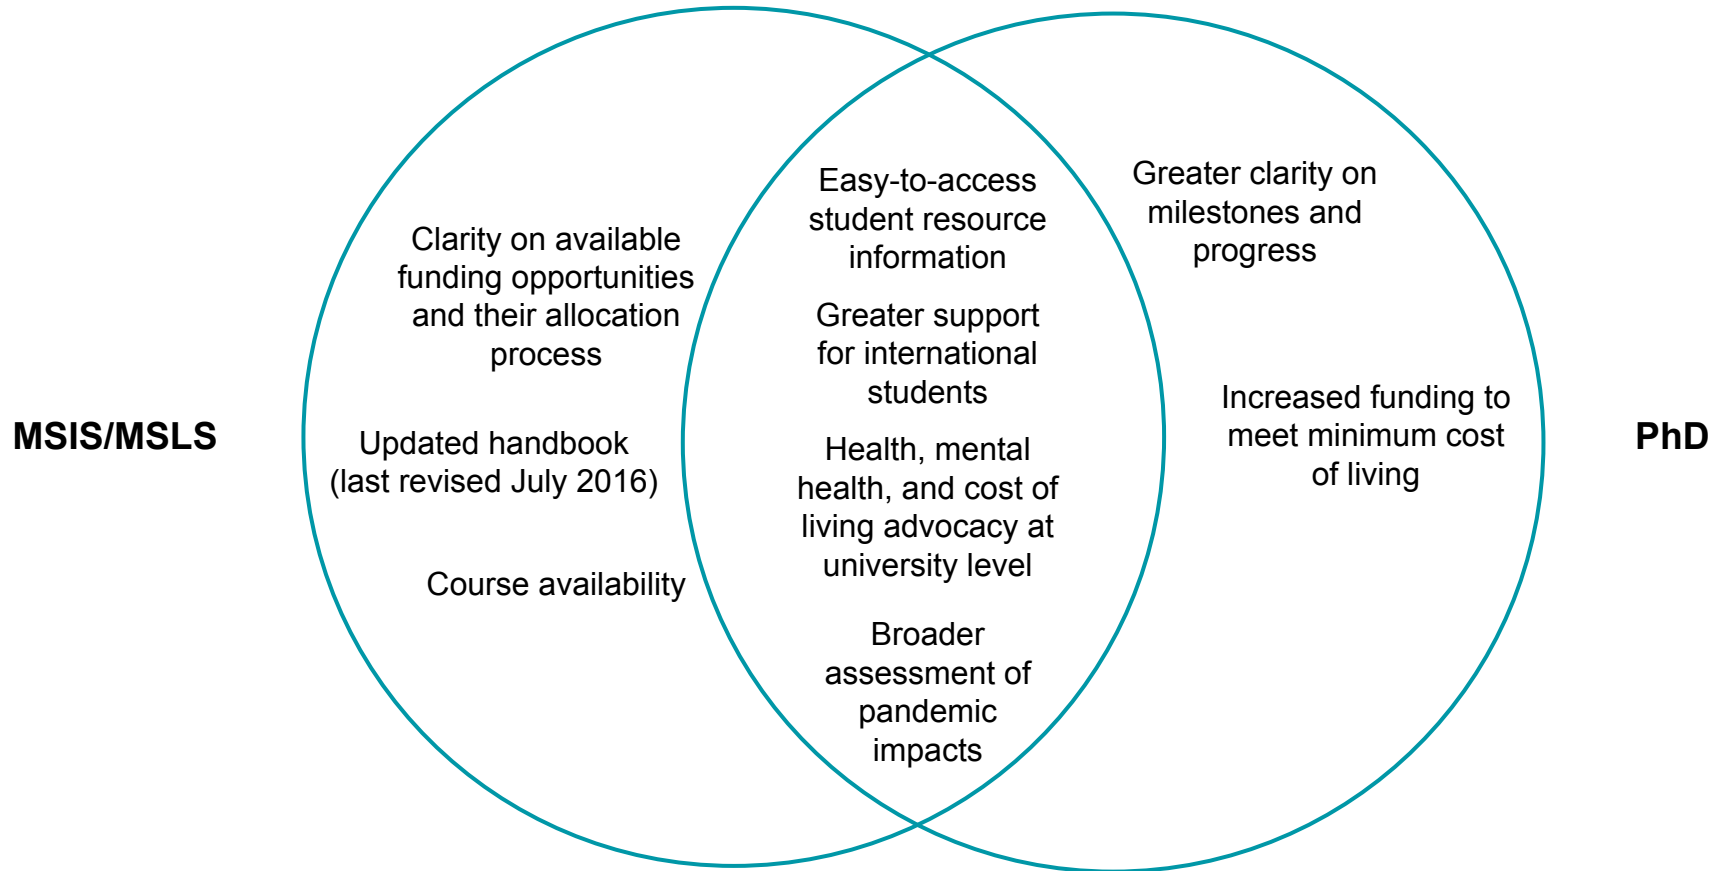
MSIS/MSLS

Clarity on available funding opportunities and their allocation process

Updated handbook (last revised July 2016)

Course availability

Easy-to-access student resource information

Greater support for international students

Health, mental health, and cost of living advocacy at university level

Broader assessment of pandemic impacts

Greater clarity on milestones and progress

Increased funding to meet minimum cost of living

PhD